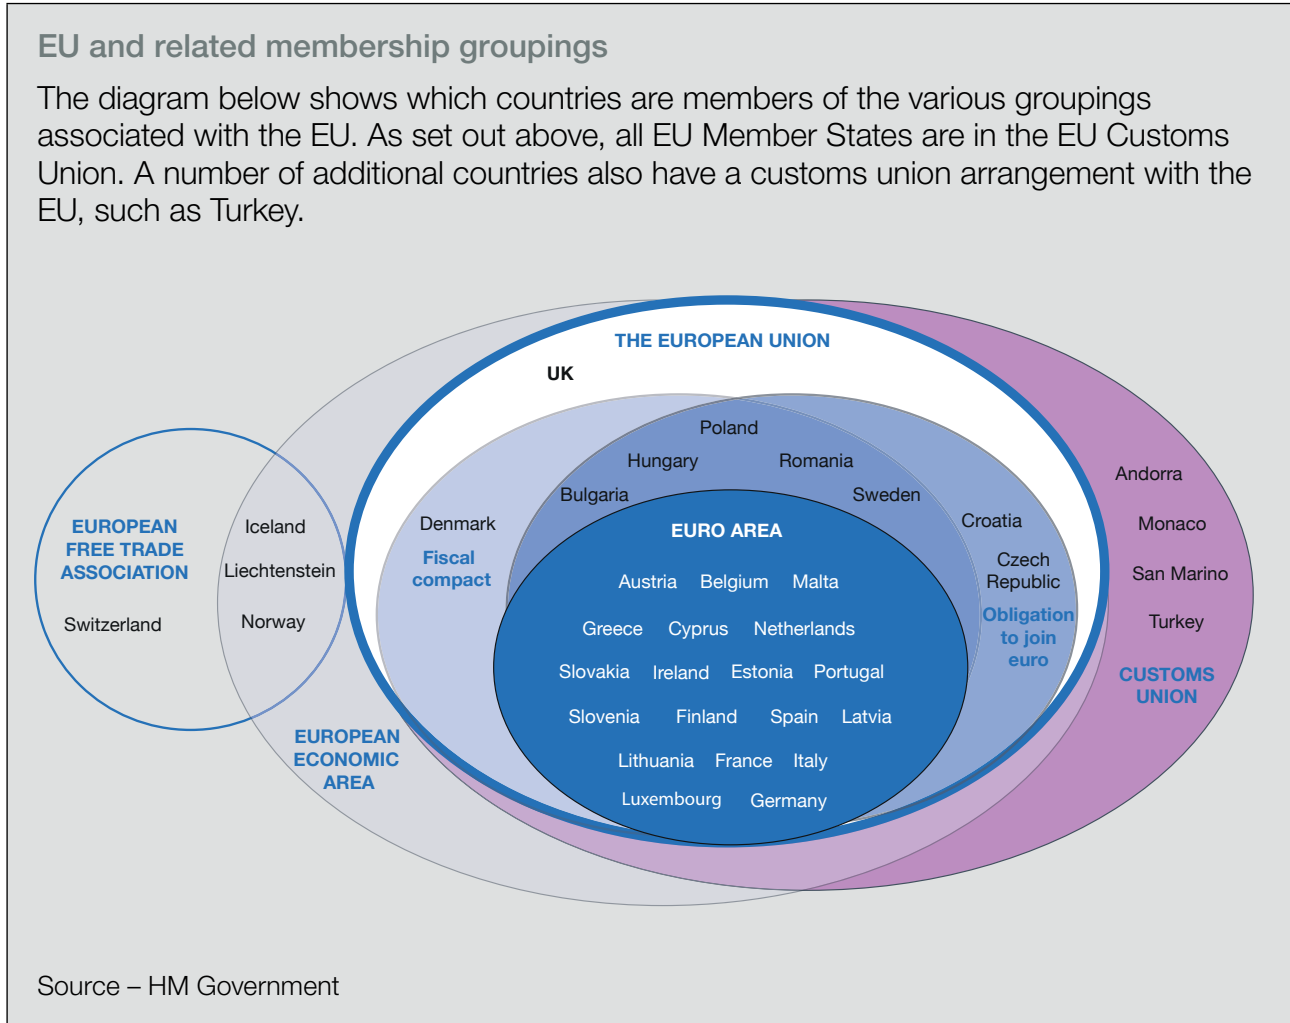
EU and related membership groupings

The diagram below shows which countries are members of the various groupings associated with the EU. As set out above, all EU Member States are in the EU Customs Union. A number of additional countries also have a customs union arrangement with the EU, such as Turkey.

THE EUROPEAN UNION

UK

Poland

Hungary

Romania

Bulgaria

Sweden

EUROPEAN FREE TRADE ASSOCIATION

Switzerland

Iceland

Liechtenstein

Norway

Denmark

Fiscal compact

EURO AREA

Austria Belgium Malta

Greece Cyprus Netherlands

Slovakia Ireland Estonia Portugal

Slovenia Finland Spain Latvia

Lithuania France Italy

Luxembourg Germany

Croatia

Czech Republic

Obligation to join euro

Andorra

Monaco

San Marino

Turkey

CUSTOMS UNION

EUROPEAN ECONOMIC AREA

Source – HM Government